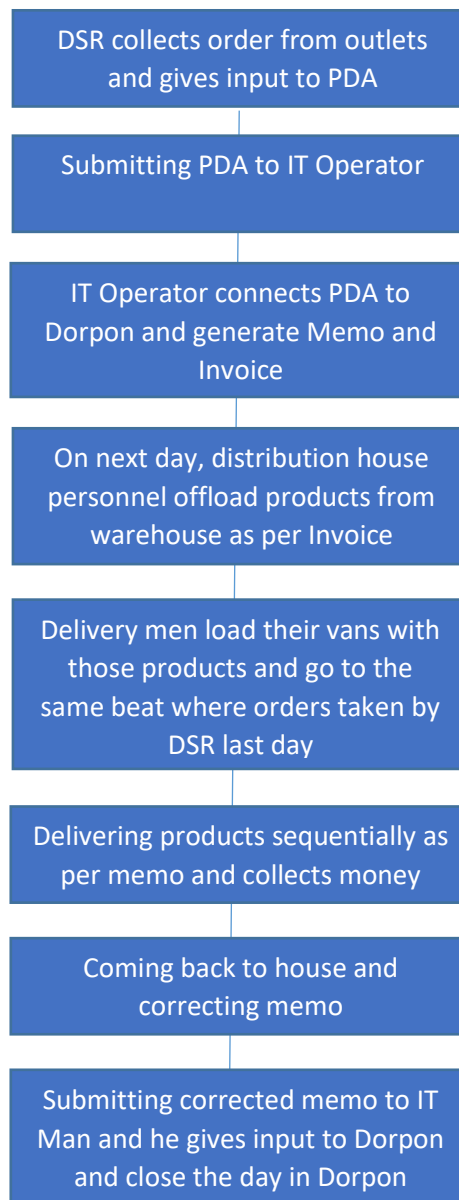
DSR collects order from outlets and gives input to PDA

Submitting PDA to IT Operator

IT Operator connects PDA to Dorpon and generate Memo and Invoice

On next day, distribution house personnel offload products from warehouse as per Invoice

Delivery men load their vans with those products and go to the same beat where orders taken by DSR last day

Delivering products sequentially as per memo and collects money

Coming back to house and correcting memo

Submitting corrected memo to IT Man and he gives input to Dorpon and close the day in Dorpon